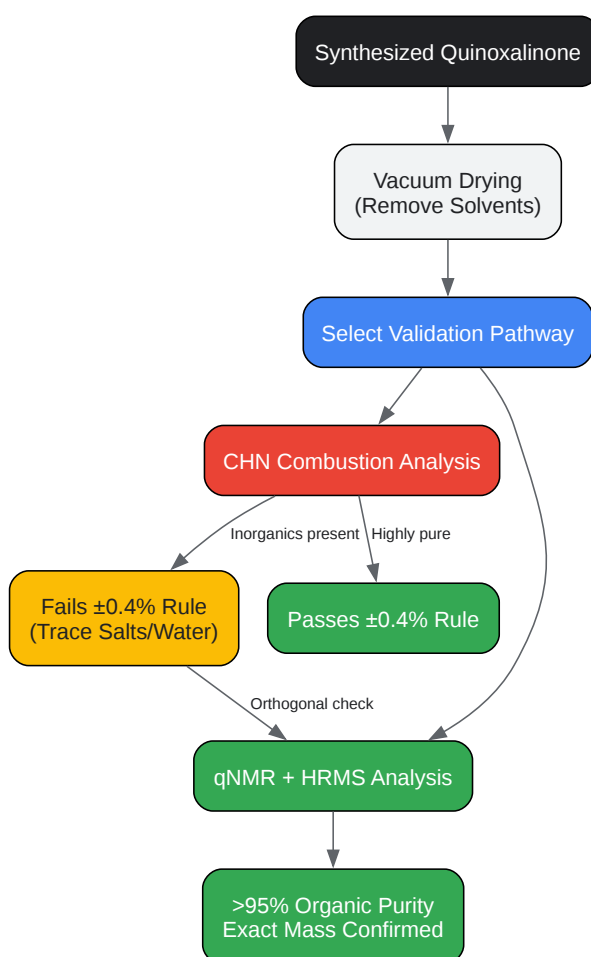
Synthesized Quinoxalinone

Vacuum Drying
(Remove Solvents)

Select Validation Pathway

CHN Combustion Analysis

Inorganics present

Highly pure

Fails ±0.4% Rule
(Trace Salts/Water)

Passes ±0.4% Rule

Orthogonal check

qNMR + HRMS Analysis

>95% Organic Purity
Exact Mass Confirmed